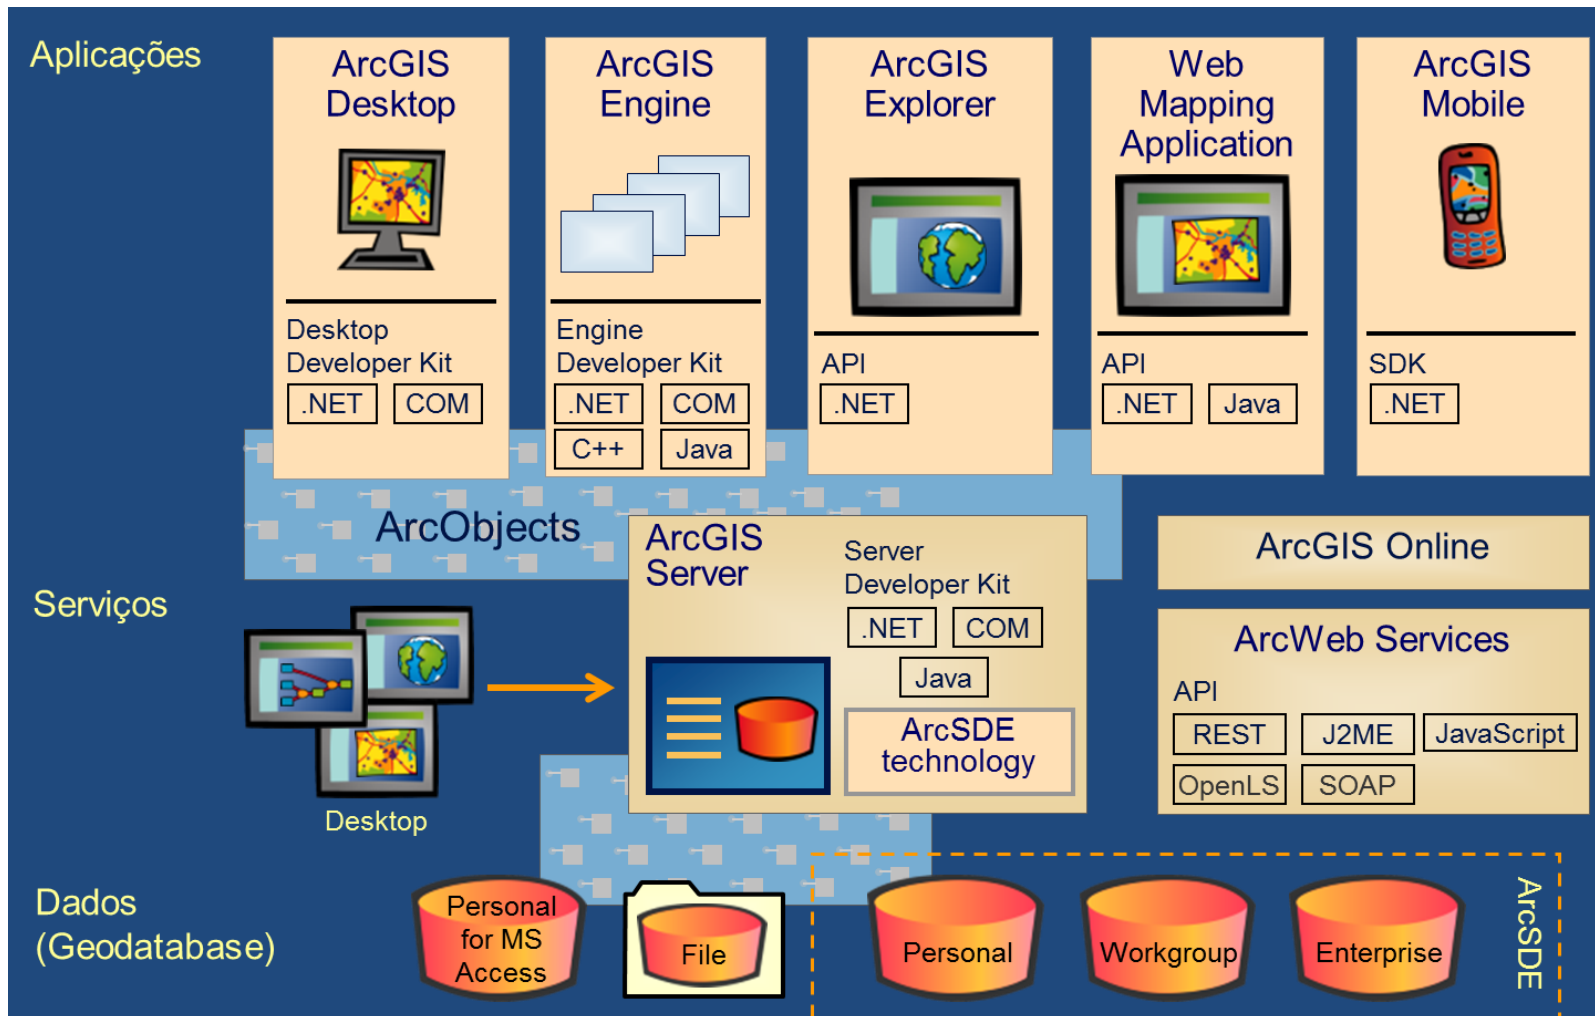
Aplicações

ArcGIS Desktop

Desktop Developer Kit

.NET COM

ArcGIS Engine

Engine Developer Kit

.NET COM

C++ Java

ArcGIS Explorer

API

.NET

Web Mapping Application

API

.NET Java

ArcGIS Mobile

SDK

.NET

ArcObjects

Serviços

ArcGIS Server

Server Developer Kit

.NET COM

Java

ArcSDE technology

ArcGIS Online

ArcWeb Services

API

REST J2ME JavaScript

OpenLS SOAP

Desktop

Dados (Geodatabase)

Personal for MS Access

File

Personal

Workgroup

Enterprise

ArcSDE